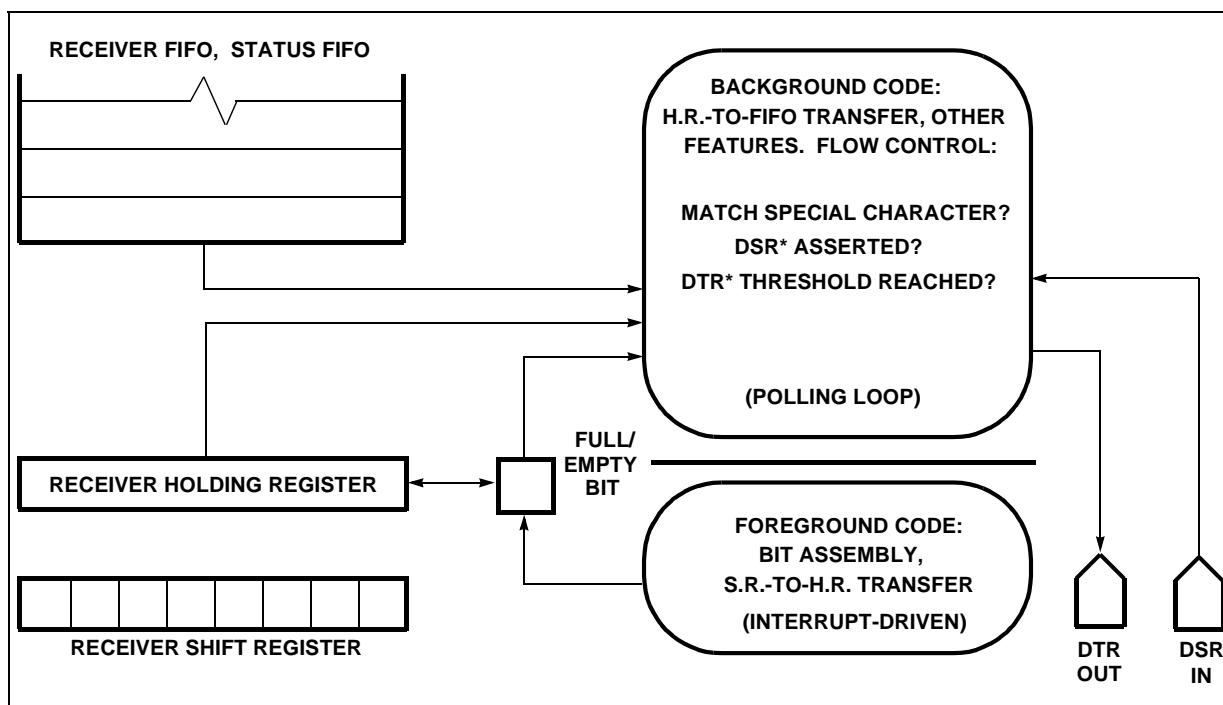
RECEIVER FIFO, STATUS FIFO

BACKGROUND CODE:
H.R.-TO-FIFO TRANSFER, OTHER FEATURES. FLOW CONTROL:

MATCH SPECIAL CHARACTER?
DSR* ASSERTED?
DTR* THRESHOLD REACHED?

(POLLING LOOP)

FULL/
EMPTY
BIT

RECEIVER HOLDING REGISTER

FOREGROUND CODE:
BIT ASSEMBLY,
S.R.-TO-H.R. TRANSFER
(INTERRUPT-DRIVEN)

RECEIVER SHIFT REGISTER

DTR
OUT

DSR
IN